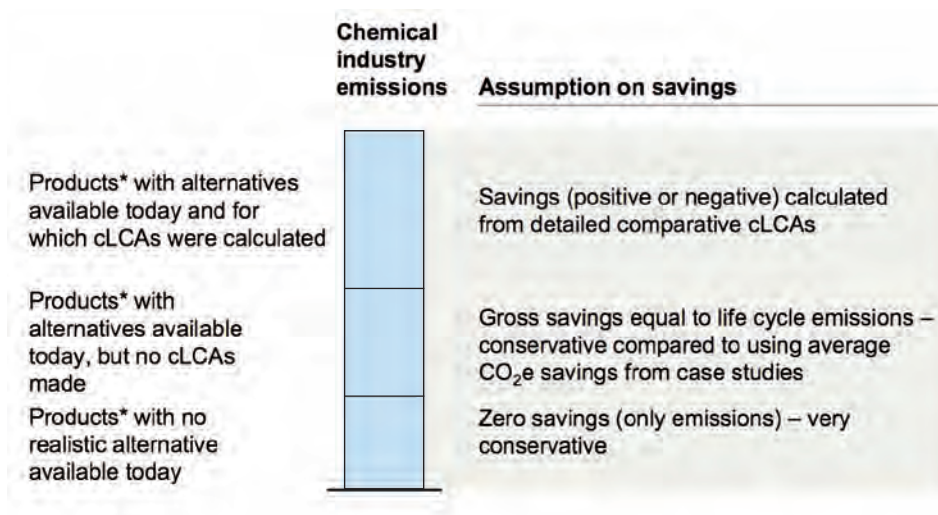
Chemical industry emissions

Assumption on savings

Products* with alternatives available today and for which cLCAs were calculated

Savings (positive or negative) calculated from detailed comparative cLCAs

Products* with alternatives available today, but no cLCAs made

Gross savings equal to life cycle emissions – conservative compared to using average $CO_2$e savings from case studies

Products* with no realistic alternative available today

Zero savings (only emissions) – very conservative